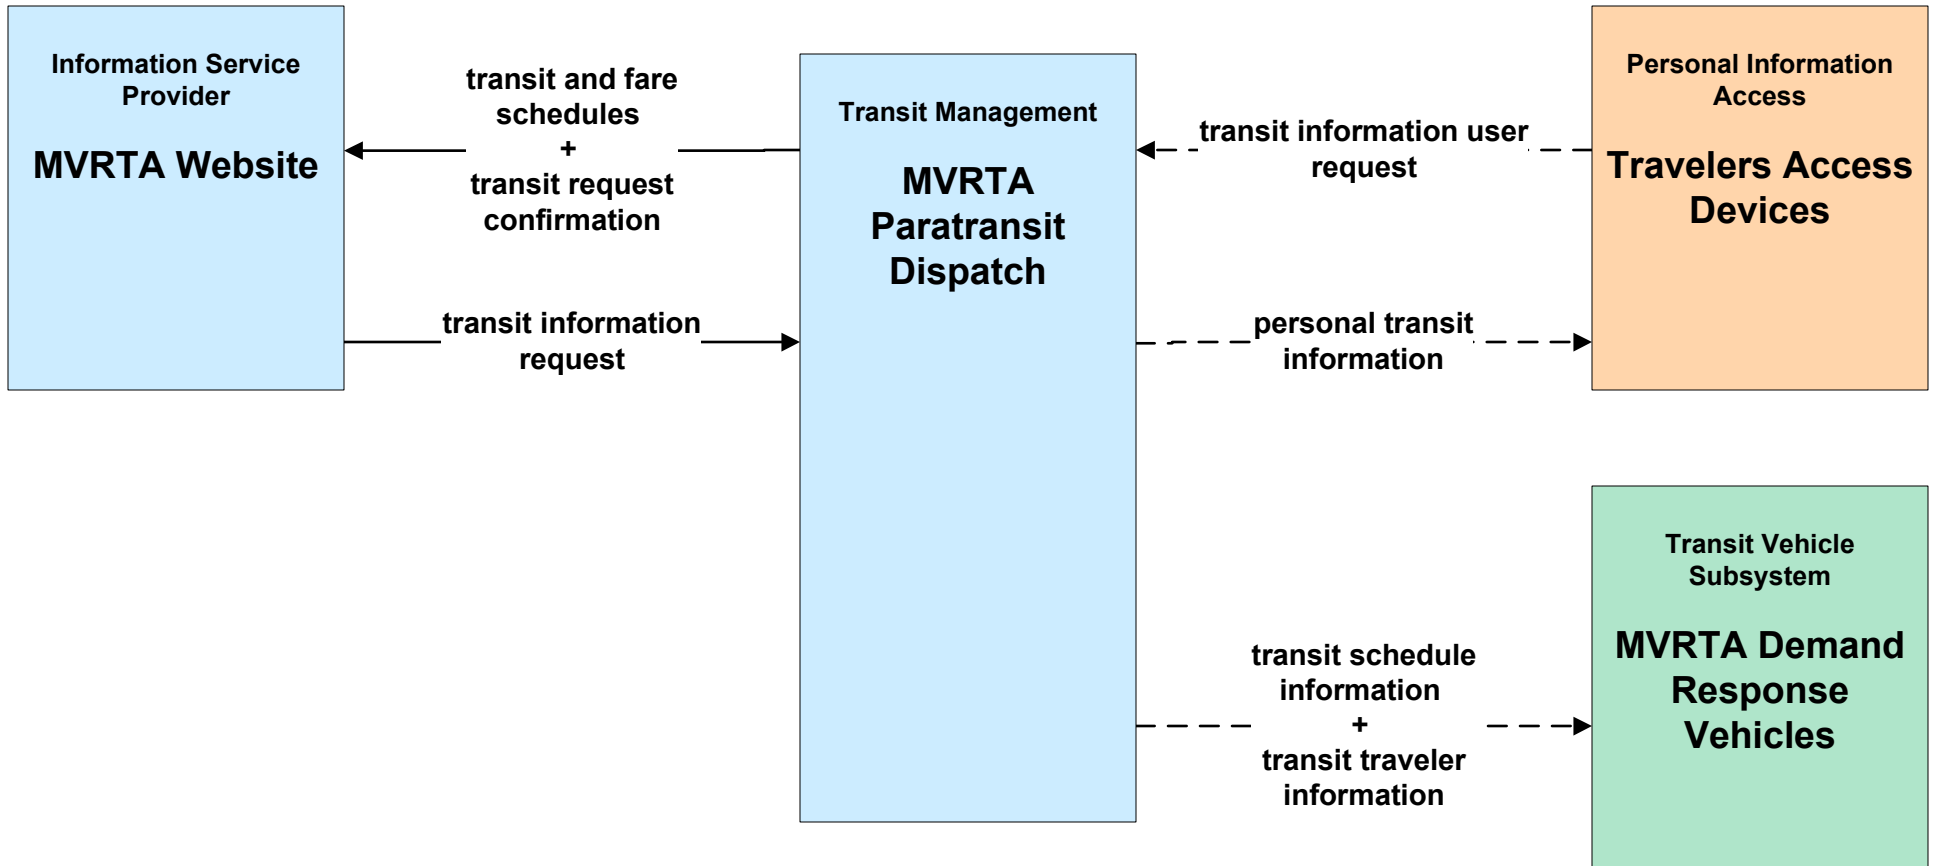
Information Service Provider

MVRTA Website

transit and fare schedules
+
transit request confirmation

transit information request

Transit Management

MVRTA Paratransit Dispatch

transit information user request

personal transit information

Personal Information Access

Travelers Access Devices

transit schedule information
+
transit traveler information

Transit Vehicle Subsystem

MVRTA Demand Response Vehicles